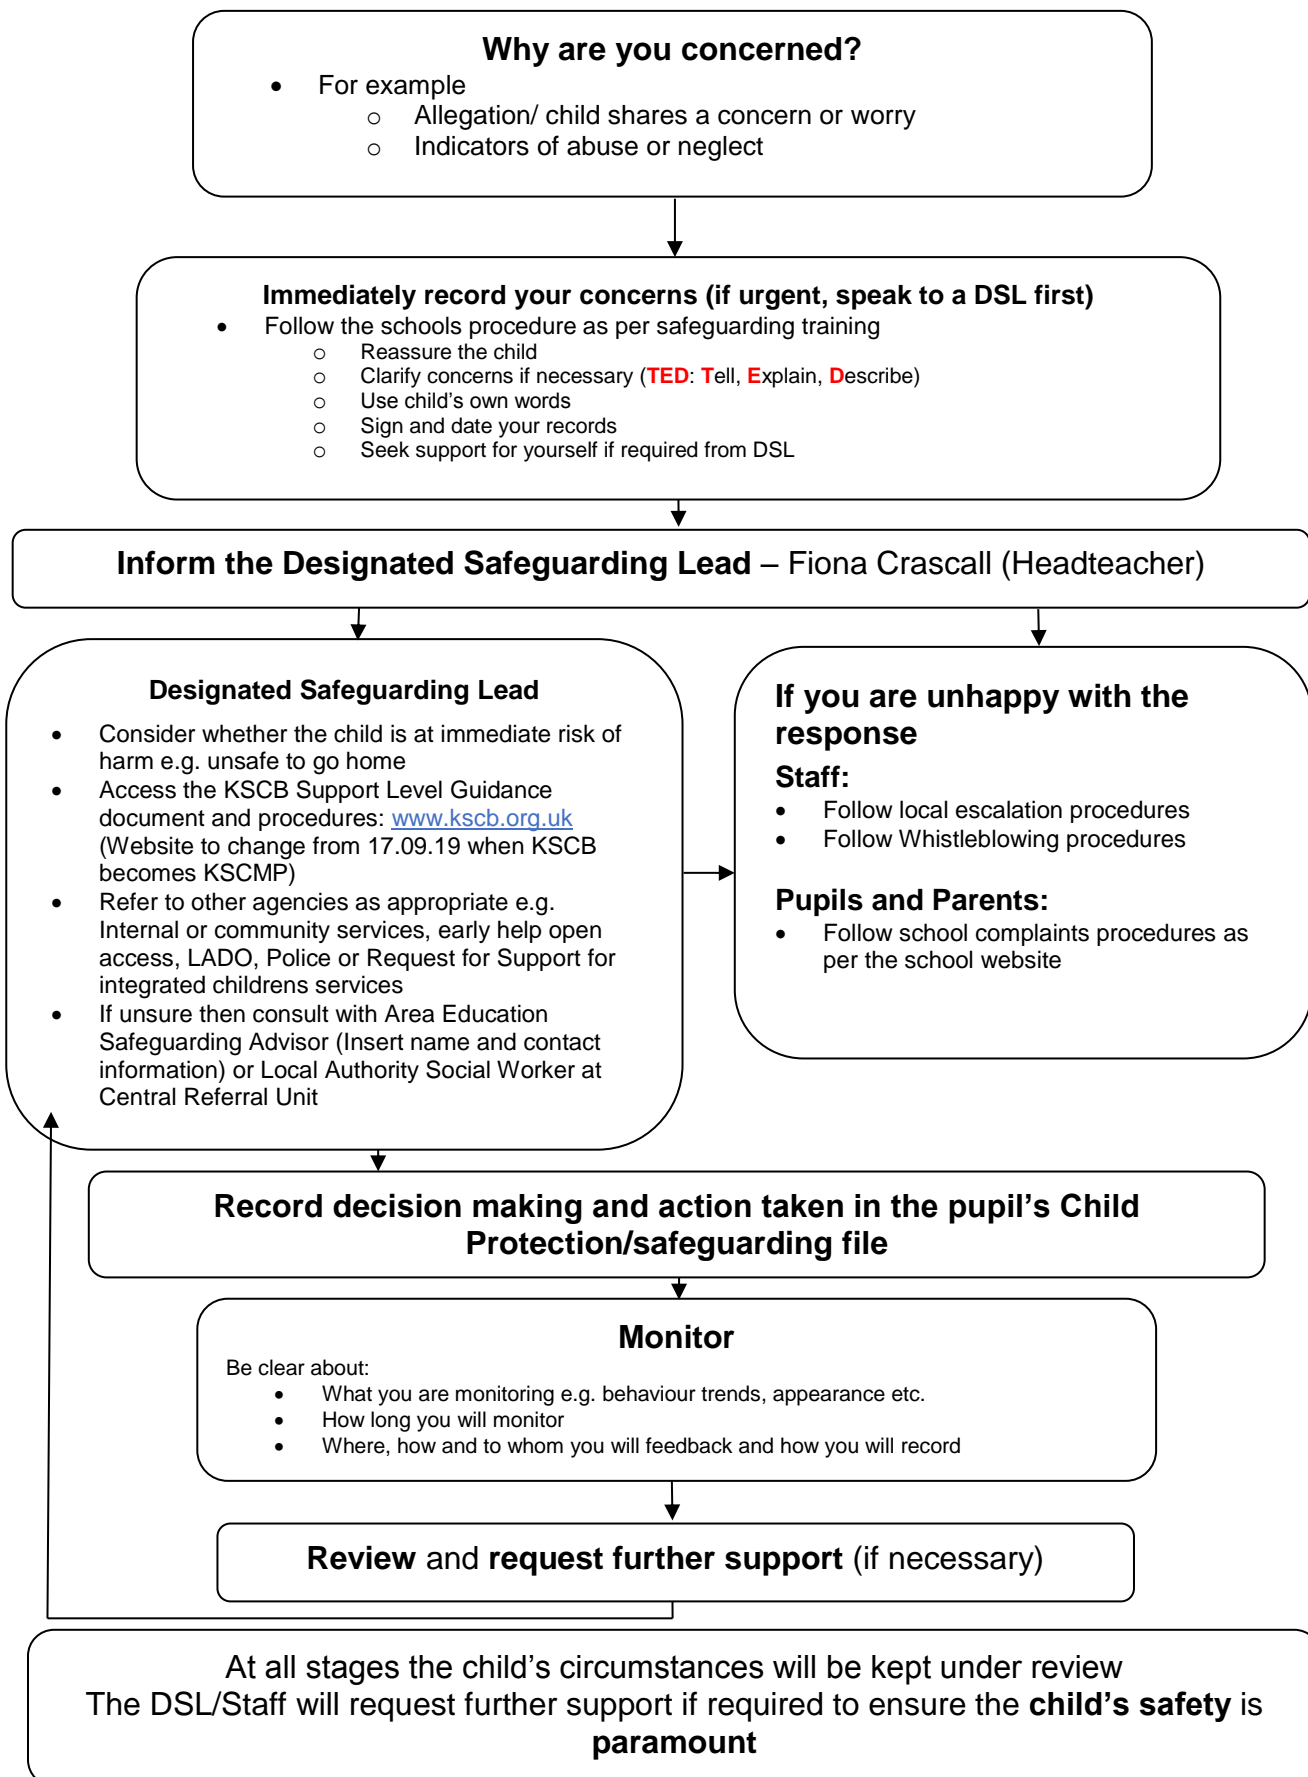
Why are you concerned?

- For example
  - Allegation/ child shares a concern or worry
  - Indicators of abuse or neglect

Immediately record your concerns (if urgent, speak to a DSL first)

- Follow the schools procedure as per safeguarding training
  - Reassure the child
  - Clarify concerns if necessary (TED: Tell, Explain, Describe)
  - Use child's own words
  - Sign and date your records
  - Seek support for yourself if required from DSL

Inform the Designated Safeguarding Lead – Fiona Crascall (Headteacher)

Designated Safeguarding Lead

- Consider whether the child is at immediate risk of harm e.g. unsafe to go home
- Access the KSCB Support Level Guidance document and procedures: www.kscb.org.uk (Website to change from 17.09.19 when KSCB becomes KSCMP)
- Refer to other agencies as appropriate e.g. Internal or community services, early help open access, LADO, Police or Request for Support for integrated childrens services
- If unsure then consult with Area Education Safeguarding Advisor (Insert name and contact information) or Local Authority Social Worker at Central Referral Unit

If you are unhappy with the response

Staff:

- Follow local escalation procedures
- Follow Whistleblowing procedures

Pupils and Parents:

- Follow school complaints procedures as per the school website

Record decision making and action taken in the pupil's Child Protection/safeguarding file

Monitor

Be clear about:

- What you are monitoring e.g. behaviour trends, appearance etc.
- How long you will monitor
- Where, how and to whom you will feedback and how you will record

Review and request further support (if necessary)

At all stages the child's circumstances will be kept under review
The DSL/Staff will request further support if required to ensure the child's safety is paramount